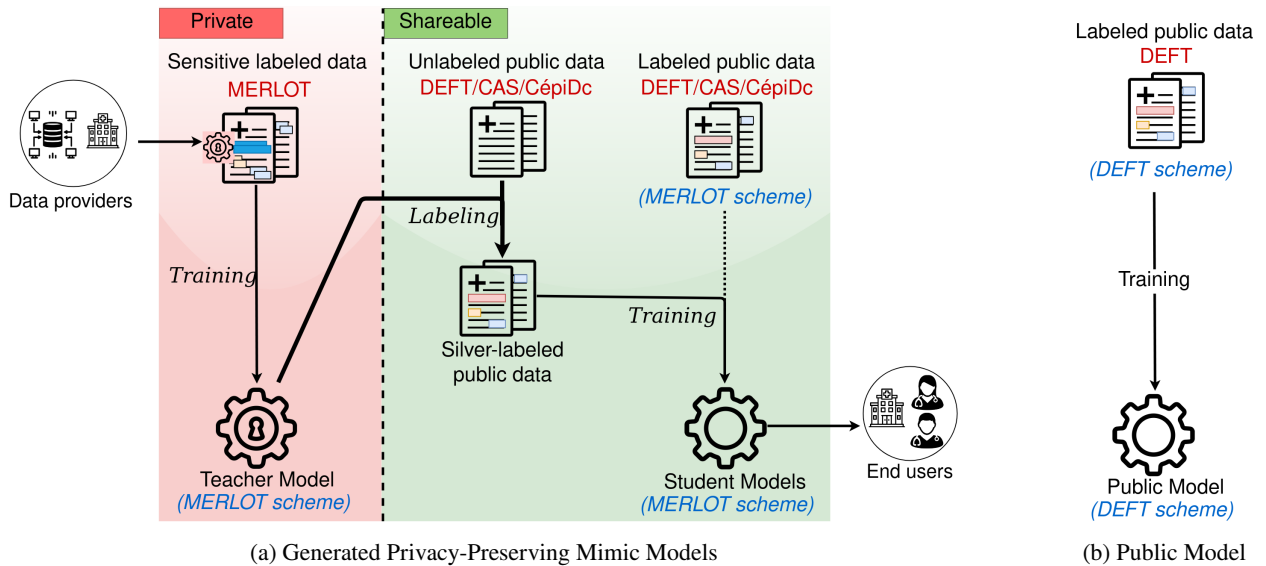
Private

Shareable

Sensitive labeled data
MERLOT

Unlabeled public data
DEFT/CAS/CépiDc

Labeled public data
DEFT/CAS/CépiDc

(MERLOT scheme)

Data providers

Labeling

Training

Silver-labeled public data

Training

Teacher Model
(MERLOT scheme)

Student Models
(MERLOT scheme)

End users

(a) Generated Privacy-Preserving Mimic Models

Labeled public data
DEFT

(DEFT scheme)

Training

Public Model
(DEFT scheme)

(b) Public Model